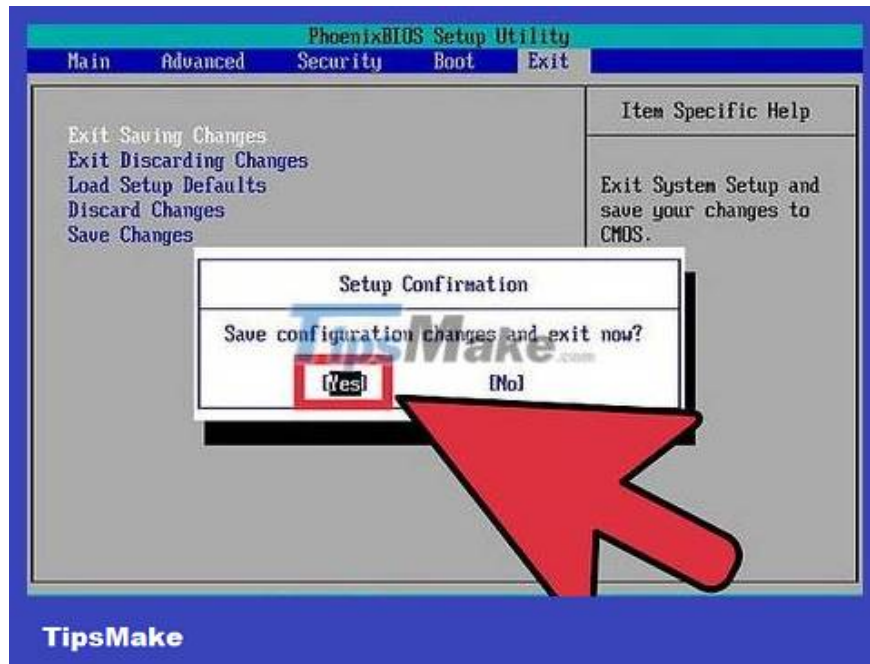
PhoenixBIOS Setup Utility

Main Advanced Security Boot Exit

Exit Saving Changes
Exit Discarding Changes
Load Setup Defaults
Discard Changes
Save Changes

Item Specific Help

Exit System Setup and save your changes to CMOS.

Setup Confirmation

Save configuration changes and exit now?

[Yes] [No]

TipsMake.com

TipsMake